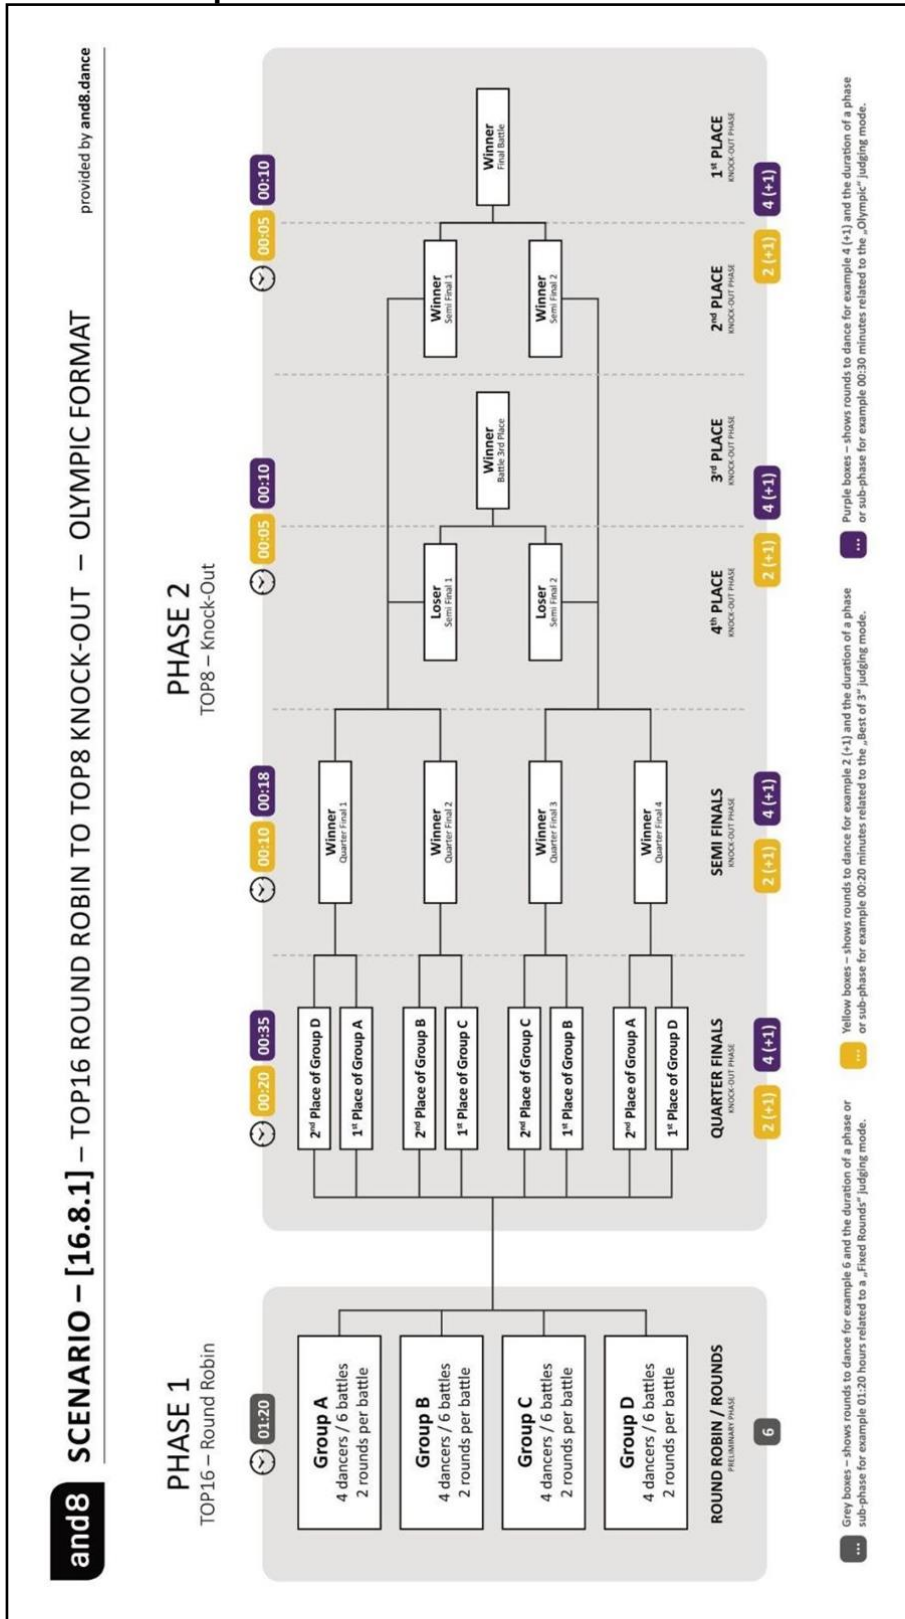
and8 SCENARIO – [16.8.1] – TOP16 ROUND ROBIN TO TOP8 KNOCK-OUT – OLYMPIC FORMAT

provided by and8.dance

PHASE 1
TOP16 – Round Robin

01:20

Group A
4 dancers / 6 battles
2 rounds per battle

Group B
4 dancers / 6 battles
2 rounds per battle

Group C
4 dancers / 6 battles
2 rounds per battle

Group D
4 dancers / 6 battles
2 rounds per battle

ROUND ROBIN / ROUNDS
PRELIMINARY PHASE

6

PHASE 2
TOP8 – Knock-Out

00:20 00:35

2nd Place of Group D
1st Place of Group A
2nd Place of Group B
1st Place of Group C
2nd Place of Group C
1st Place of Group B
2nd Place of Group A
1st Place of Group D

QUARTER FINALS
KNOCK-OUT PHASE

2 (+1) 4 (+1)

00:10 00:18

Winner
Quarter Final 1

Winner
Quarter Final 2

Winner
Quarter Final 3

Winner
Quarter Final 4

SEMI FINALS
KNOCK-OUT PHASE

2 (+1) 4 (+1)

00:05 00:10

Loser
Semi Final 1

Loser
Semi Final 2

4th PLACE
KNOCK-OUT PHASE

2 (+1)

Winner
Battle 3rd Place

3rd PLACE
KNOCK-OUT PHASE

4 (+1)

00:05 00:10

Winner
Semi Final 1

Winner
Semi Final 2

2nd PLACE
KNOCK-OUT PHASE

2 (+1)

Winner
Final Battle

1st PLACE
KNOCK-OUT PHASE

4 (+1)

... Grey boxes – shows rounds to dance for example 6 and the duration of a phase or sub-phase for example 01:20 hours related to a „Fixed Rounds" judging mode.

... Yellow boxes – shows rounds to dance for example 2 (+1) and the duration of a phase or sub-phase for example 00:20 minutes related to the „Best of 3" judging mode.

... Purple boxes – shows rounds to dance for example 4 (+1) and the duration of a phase or sub-phase for example 00:30 minutes related to the „Olympic" judging mode.